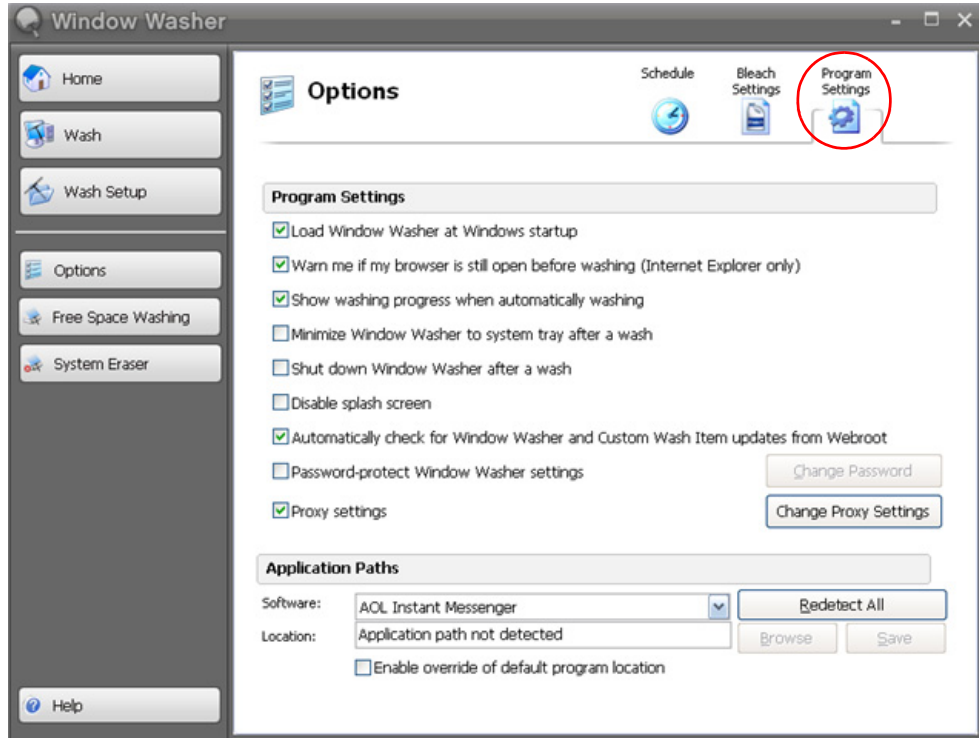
Window Washer

Home

Wash

Wash Setup

Options

Free Space Washing

System Eraser

Help

Options

Schedule

Bleach Settings

Program Settings

Program Settings

Load Window Washer at Windows startup

Warn me if my browser is still open before washing (Internet Explorer only)

Show washing progress when automatically washing

Minimize Window Washer to system tray after a wash

Shut down Window Washer after a wash

Disable splash screen

Automatically check for Window Washer and Custom Wash Item updates from Webroot

Password-protect Window Washer settings

Change Password

Proxy settings

Change Proxy Settings

Application Paths

Software: AOL Instant Messenger

Redetect All

Location: Application path not detected

Browse

Save

Enable override of default program location